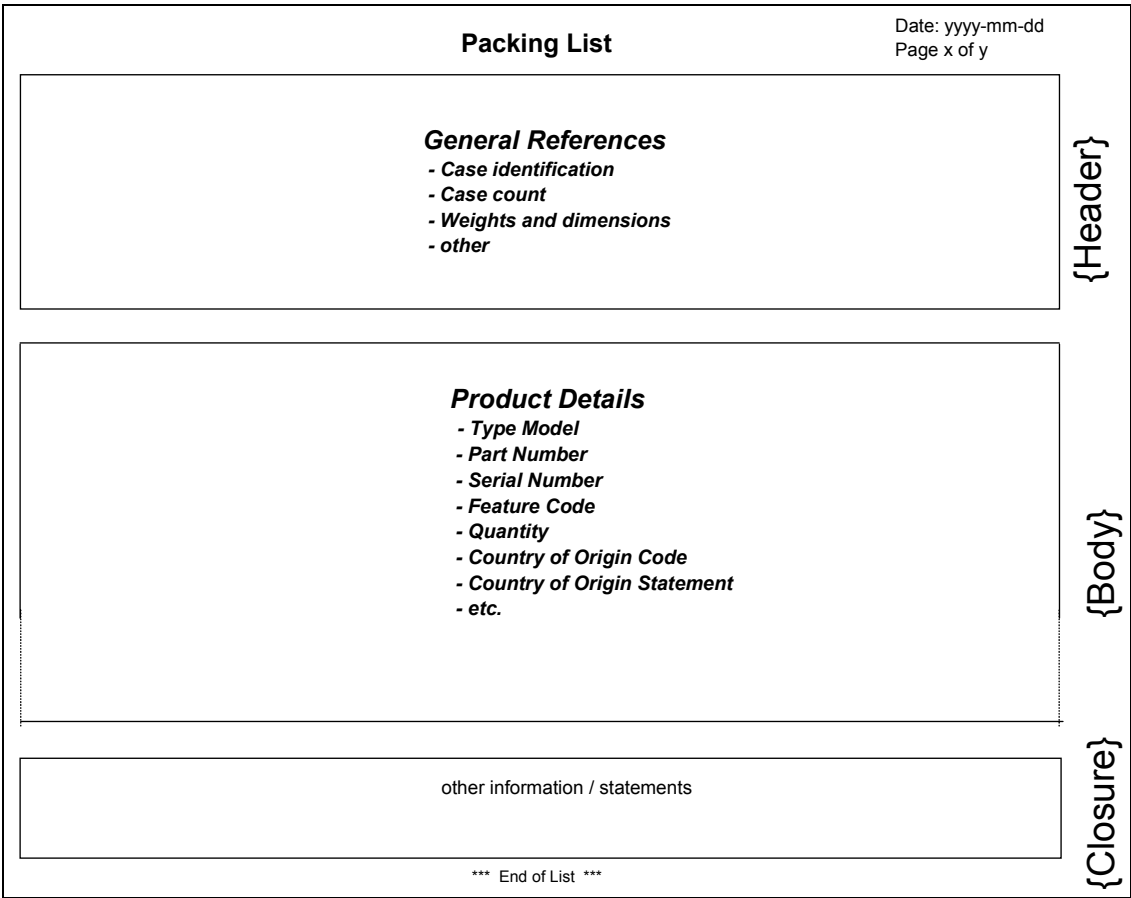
Packing List

Date: yyyy-mm-dd
Page x of y

General References
- Case identification
- Case count
- Weights and dimensions
- other

{Header}

Product Details
- Type Model
- Part Number
- Serial Number
- Feature Code
- Quantity
- Country of Origin Code
- Country of Origin Statement
- etc.

{Body}

other information / statements

{Closure}

*** End of List ***